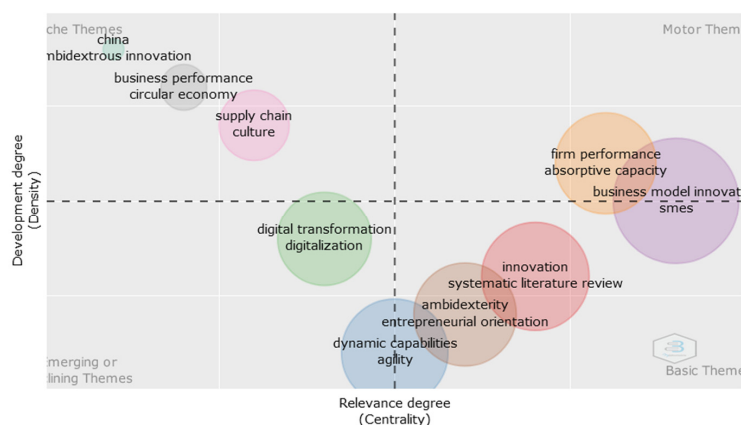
che Themes

Motor Theme

china
mbidextrous innovation

business performance
circular economy

supply chain
culture

firm performance
absorptive capacity

business model innovat
smes

Development degree
(Density)

digital transformation
digitalization

innovation
systematic literature review

ambidexterity
entrepreneurial orientation

dynamic capabilities
agility

merging or
lining Themes

Basic Theme

Relevance degree
(Centrality)